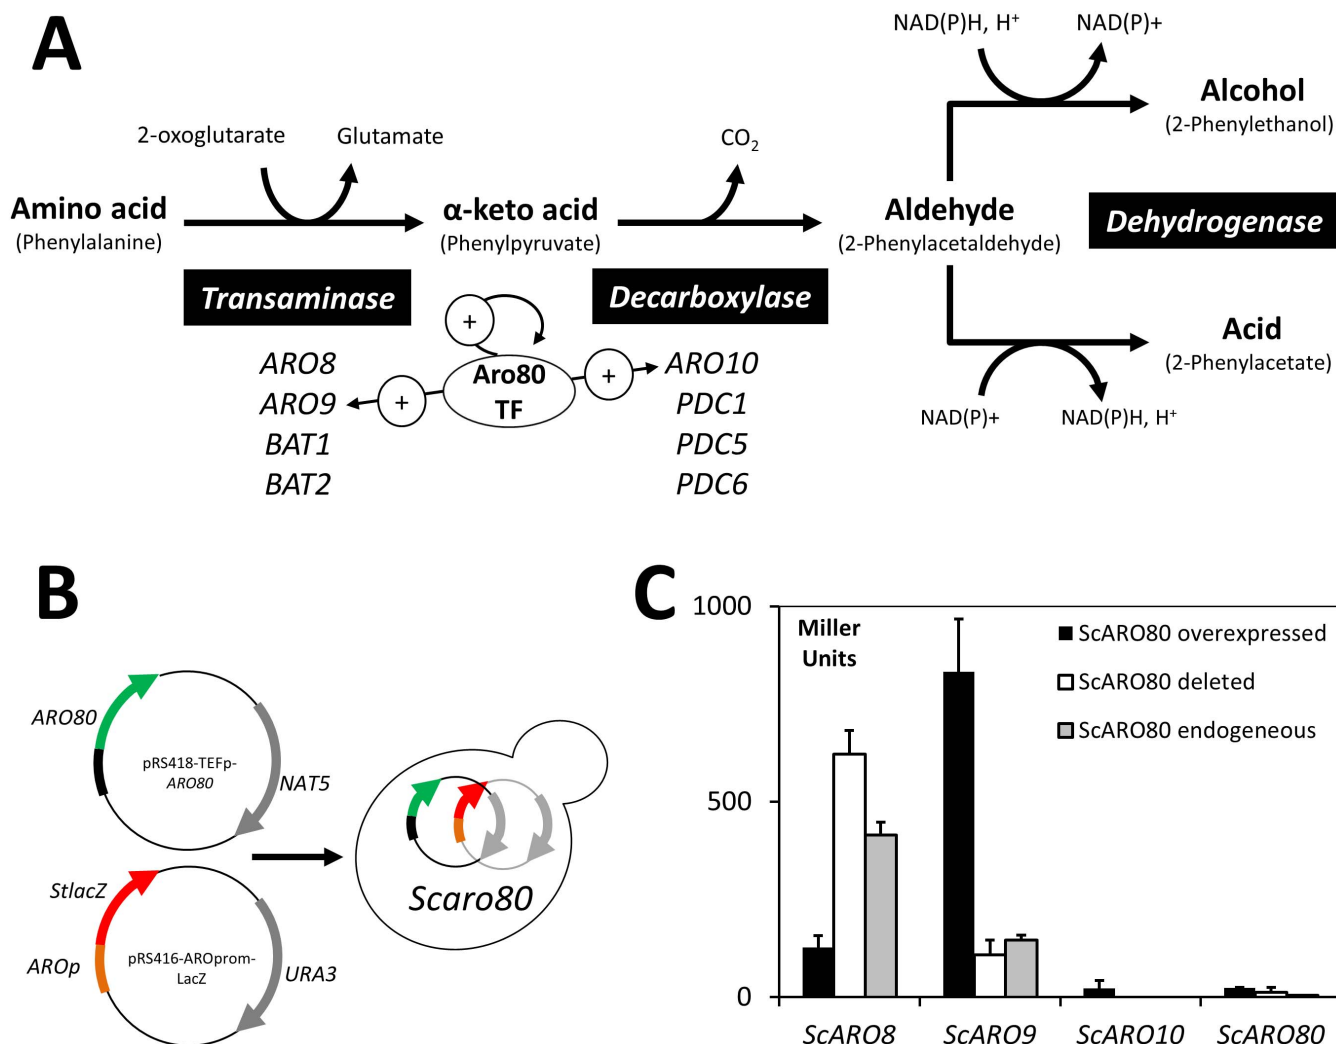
A

NAD(P)H, H⁺ NAD(P)+

Alcohol
(2-Phenylethanol)

2-oxoglutarate Glutamate

$CO_2$

Amino acid
(Phenylalanine)

α-keto acid
(Phenylpyruvate)

Aldehyde
(2-Phenylacetaldehyde)

Dehydrogenase

Transaminase

Decarboxylase

+

Aro80
TF

+

+

ARO8
ARO9
BAT1
BAT2

ARO10
PDC1
PDC5
PDC6

Acid
(2-Phenylacetate)

NAD(P)+ NAD(P)H, H⁺

B

ARO80

pRS418-TEFp-ARO80

NAT5

StlacZ

AROp

pRS416-AROprom-LacZ

URA3

Scaro80

C

1000

500

0

Miller Units

ScARO80 overexpressed
ScARO80 deleted
ScARO80 endogeneous

ScARO8 ScARO9 ScARO10 ScARO80